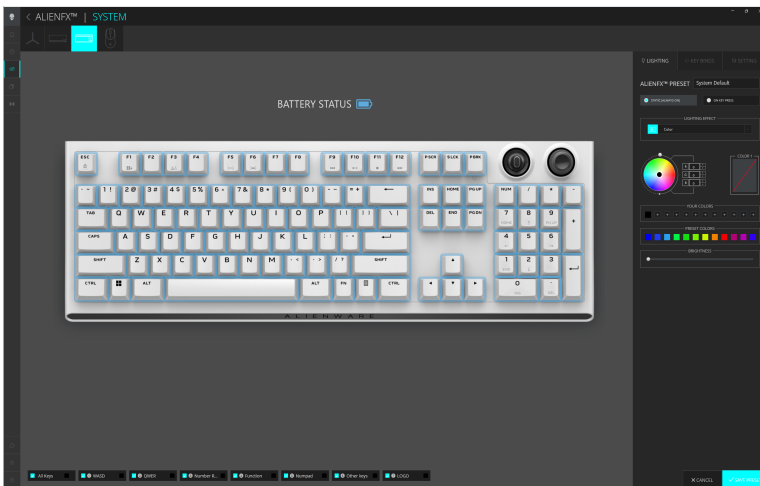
< ALIENFX™ | SYSTEM

BATTERY STATUS

ESC F1 F2 F3 F4 F5 F6 F7 F8 F9 F10 F11 F12 PSCR SLCK PBRK

~ ` ! 1 @ 2 # 3 $ 4 % 5 ^ 6 & 7 * 8 ( 9 ) 0 _ - + = INS HOME PGUP NUM / * -

TAB Q W E R T Y U I O P { [ } ] | \ DEL END PGDN 7 8 9 +

CAPS A S D F G H J K L : ; " ' 4 5 6

SHIFT Z X C V B N M < , > . ? / SHIFT 1 2 3

CTRL ALT ALT FN CTRL 0 .

ALIENWARE

LIGHTING KEY BINDS SETTINGS

ALIENFX™ PRESET System Default

LIGHTING EFFECT

Color

COLOR 1

FOUR COLORS

PRESET COLORS

BRIGHTNESS

All Keys WASD QWES Number K... Function Numpad Other Keys LOGO

CANCEL SAVE